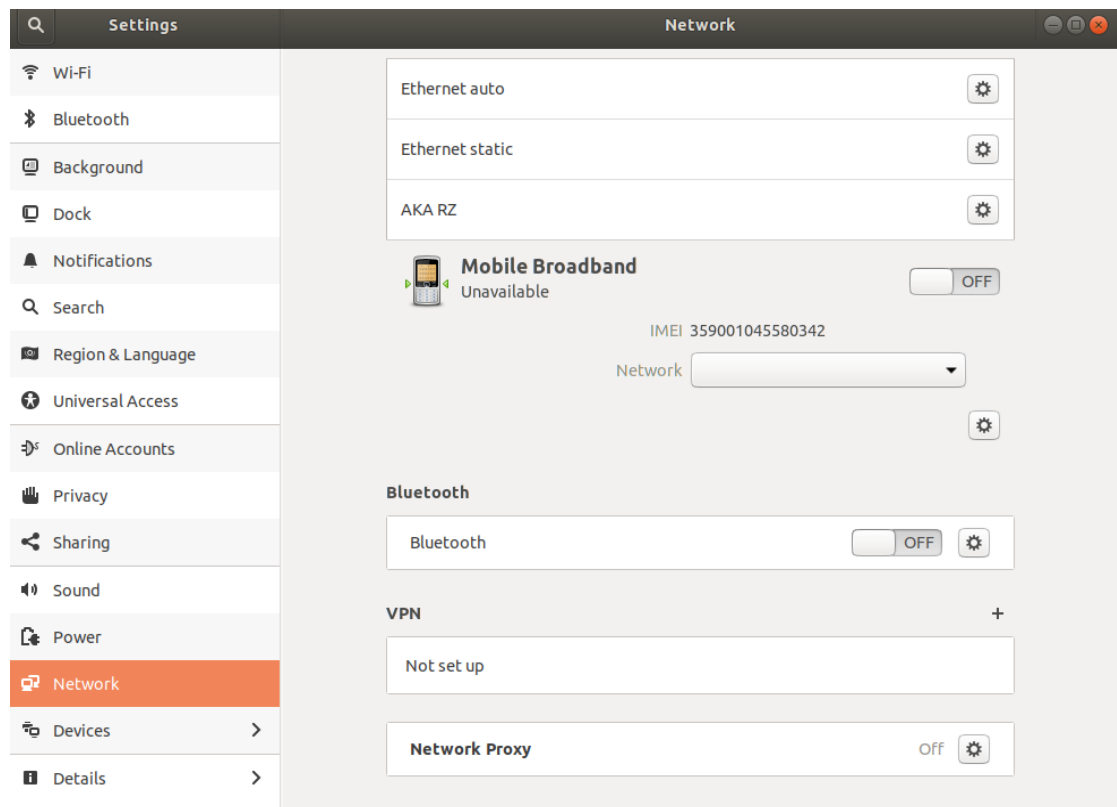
Settings

Wi-Fi
Bluetooth
Background
Dock
Notifications
Search
Region & Language
Universal Access
Online Accounts
Privacy
Sharing
Sound
Power
Network
Devices
Details

Network

Ethernet auto
Ethernet static
AKA RZ

Mobile Broadband
Unavailable
OFF

IMEI 359001045580342
Network

Bluetooth
Bluetooth
OFF

VPN
+
Not set up

Network Proxy
Off